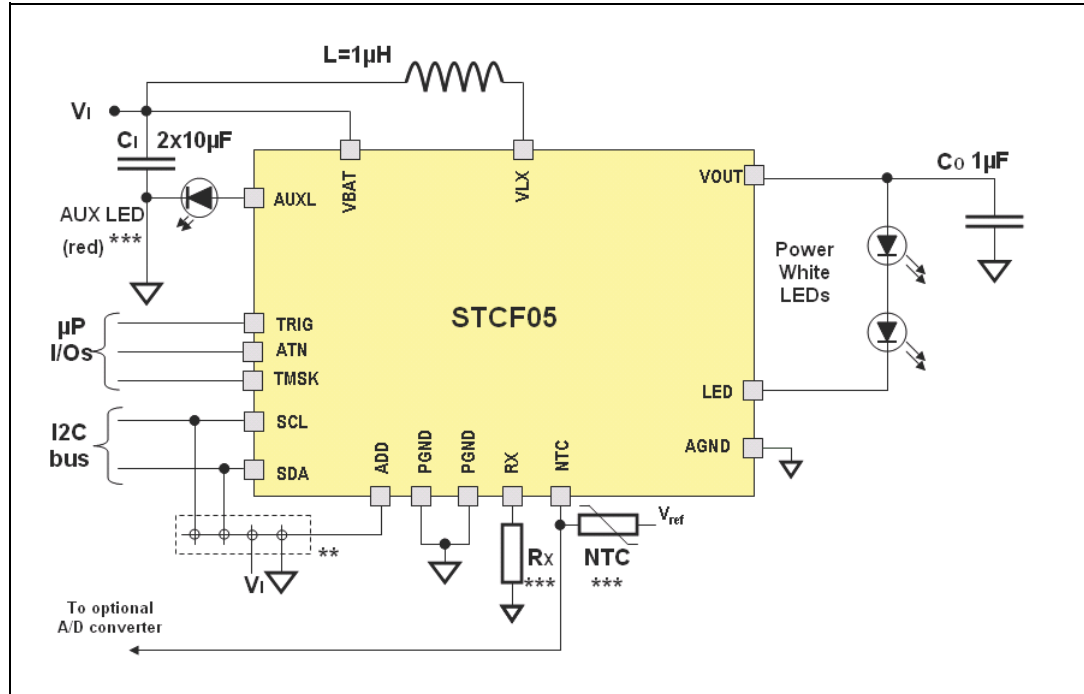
L=1µH

$V_I$

$C_I$ 2x10µF

AUX LED
(red) ***

VBAT

VLX

VOUT

$C_O$ 1µF

AUXL

Power
White
LEDs

µP
I/Os

TRIG
ATN
TMSK

STCF05

LED

I2C
bus

SCL
SDA

ADD
PGND
PGND
RX
NTC

AGND

$V_{ref}$

**

$V_I$

$R_X$
***

NTC
***

To optional
A/D converter